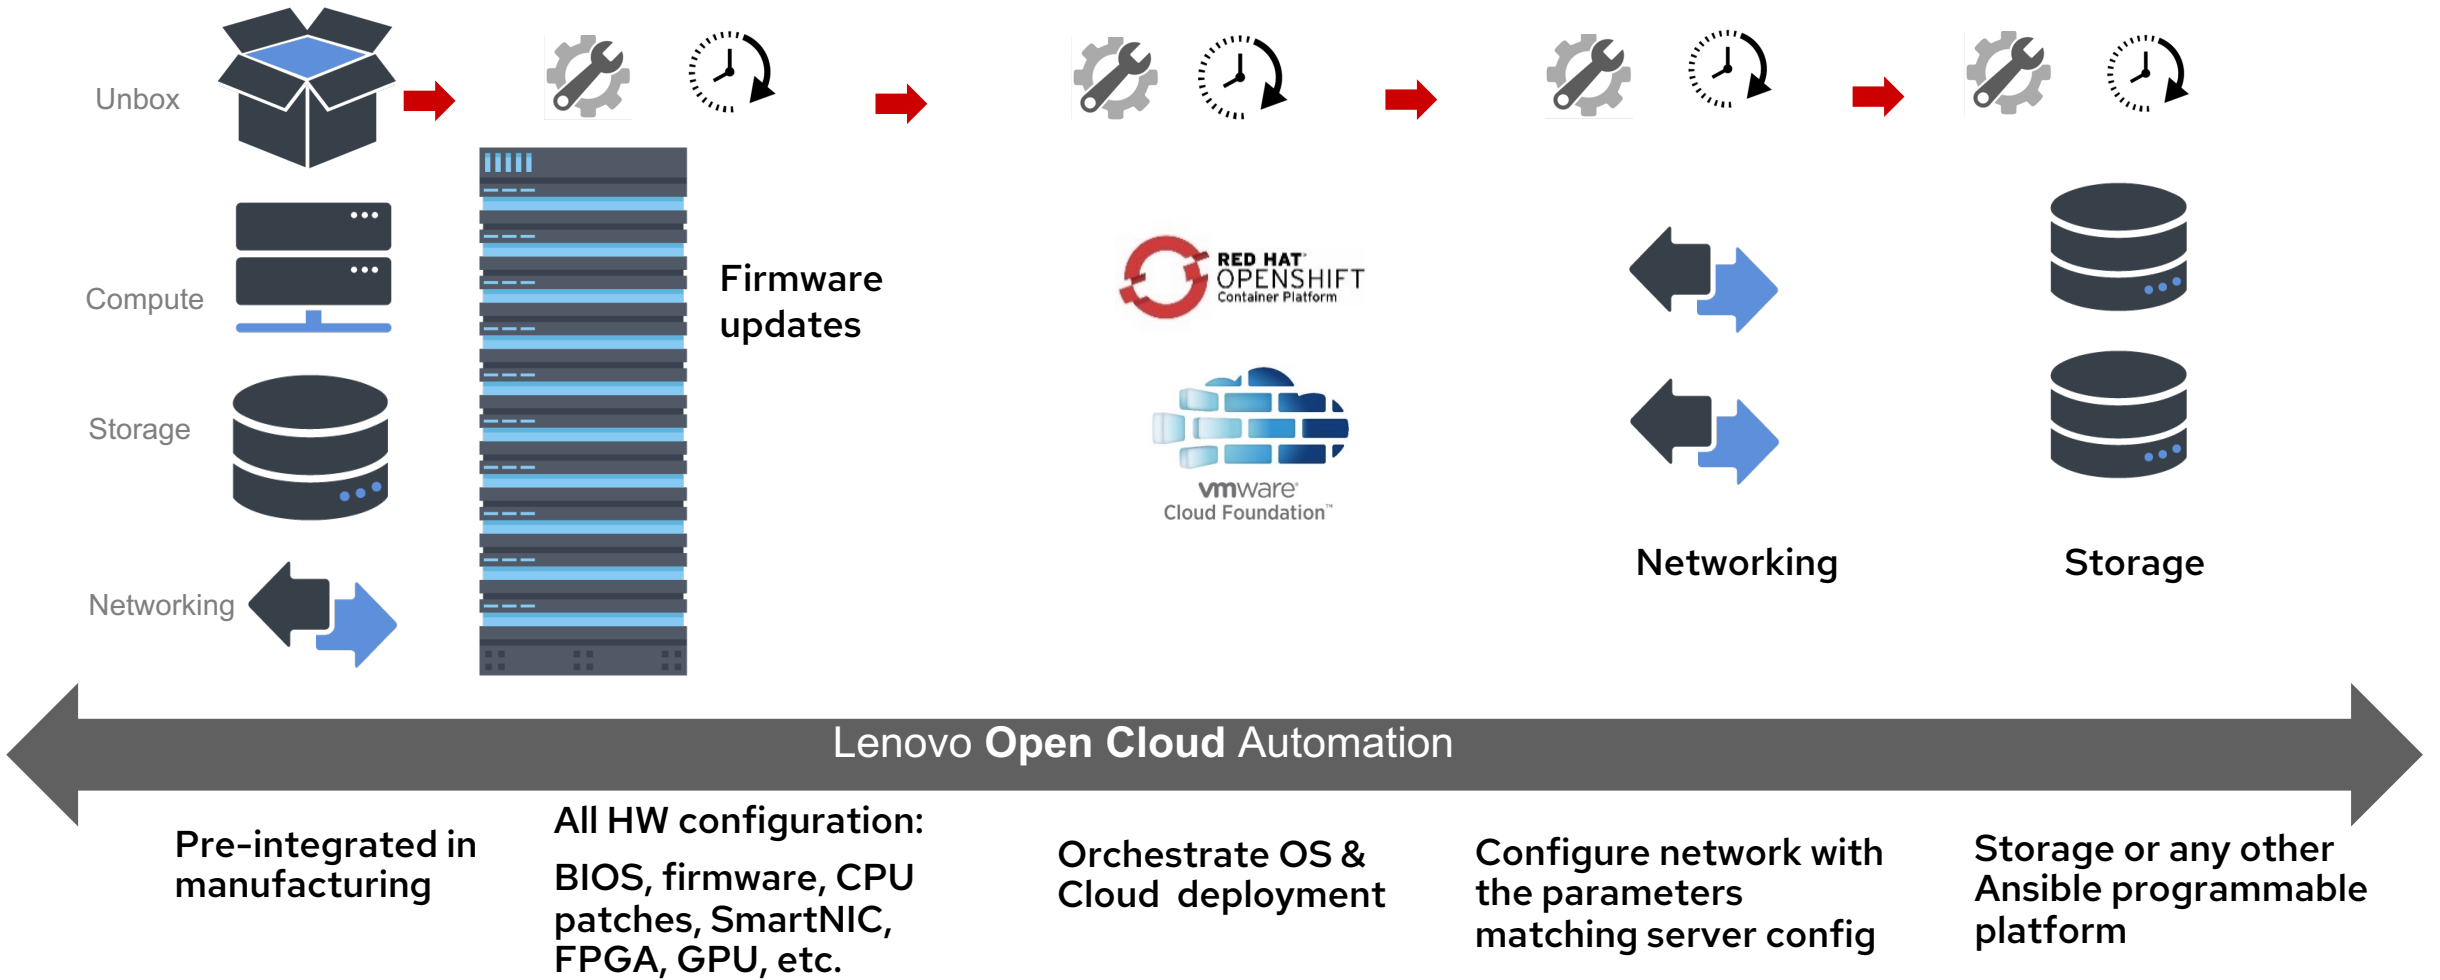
Unbox

Compute

Storage

Networking

Firmware updates

RED HAT OPENSHIFT Container Platform

vmware Cloud Foundation™

Networking

Storage

Lenovo **Open Cloud** Automation

Pre-integrated in manufacturing

All HW configuration:

BIOS, firmware, CPU patches, SmartNIC, FPGA, GPU, etc.

Orchestrate OS & Cloud deployment

Configure network with the parameters matching server config

Storage or any other Ansible programmable platform